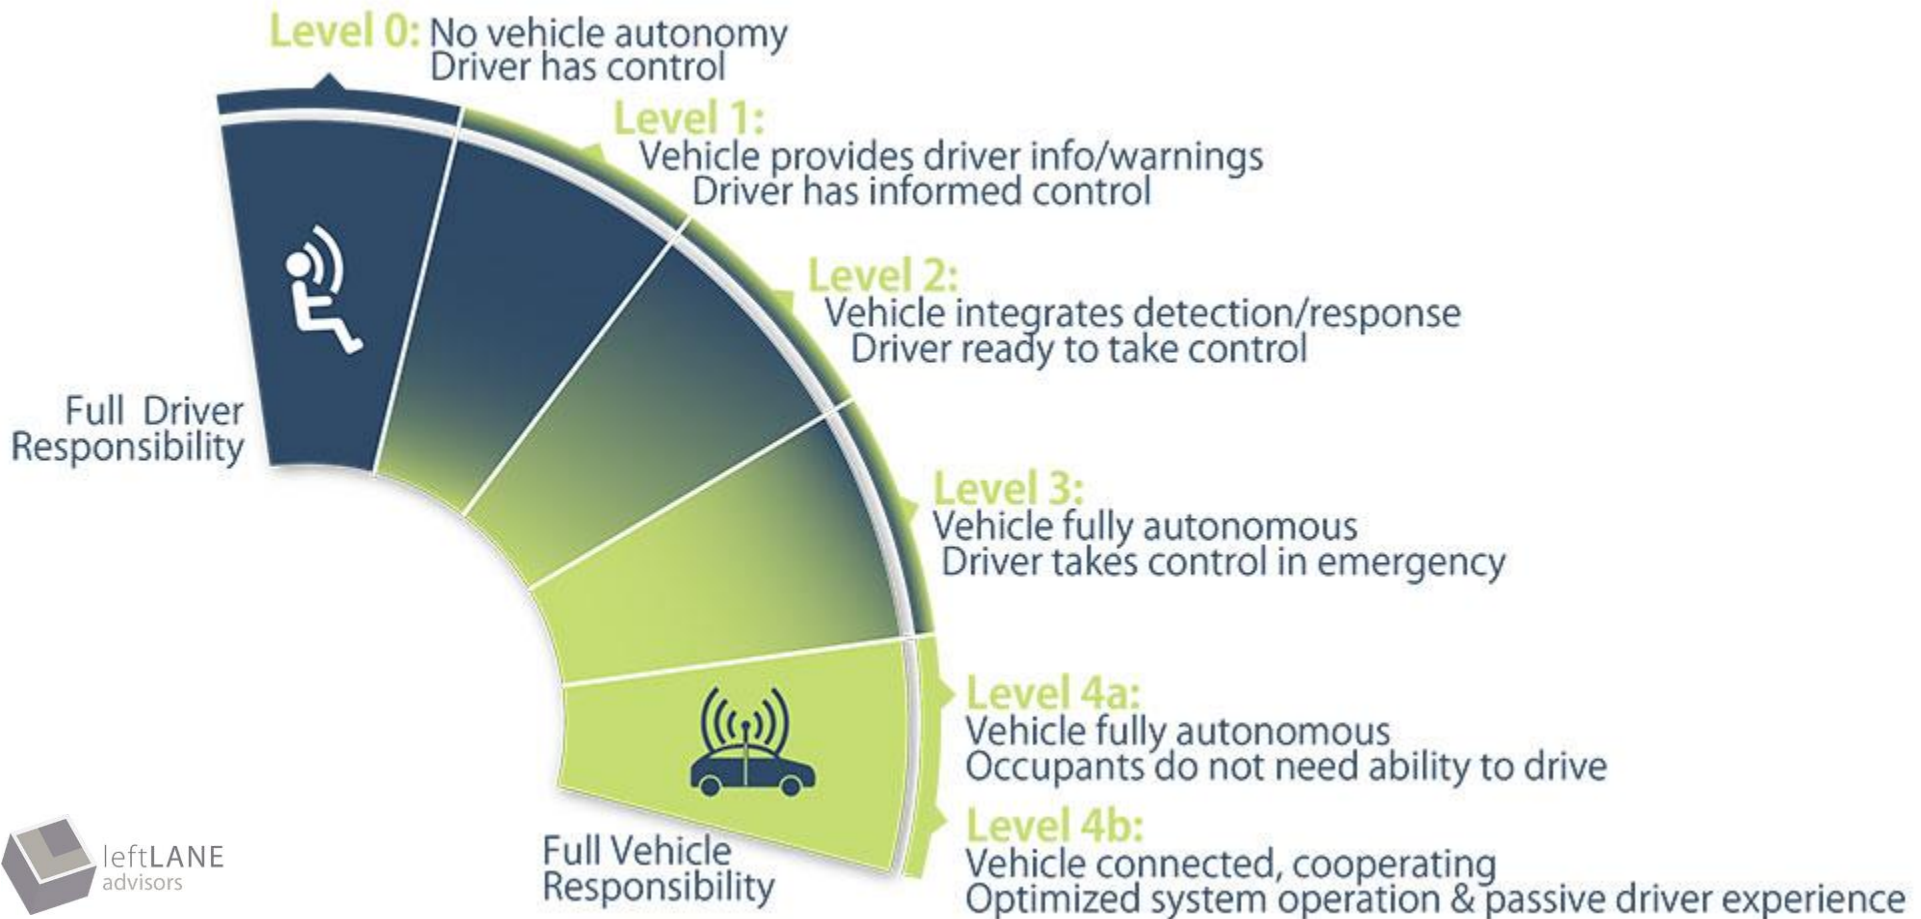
Level 0: No vehicle autonomy
Driver has control

Level 1:
Vehicle provides driver info/warnings
Driver has informed control

Level 2:
Vehicle integrates detection/response
Driver ready to take control

Level 3:
Vehicle fully autonomous
Driver takes control in emergency

Level 4a:
Vehicle fully autonomous
Occupants do not need ability to drive

Level 4b:
Vehicle connected, cooperating
Optimized system operation & passive driver experience

Full Driver Responsibility

Full Vehicle Responsibility

leftLANE advisors